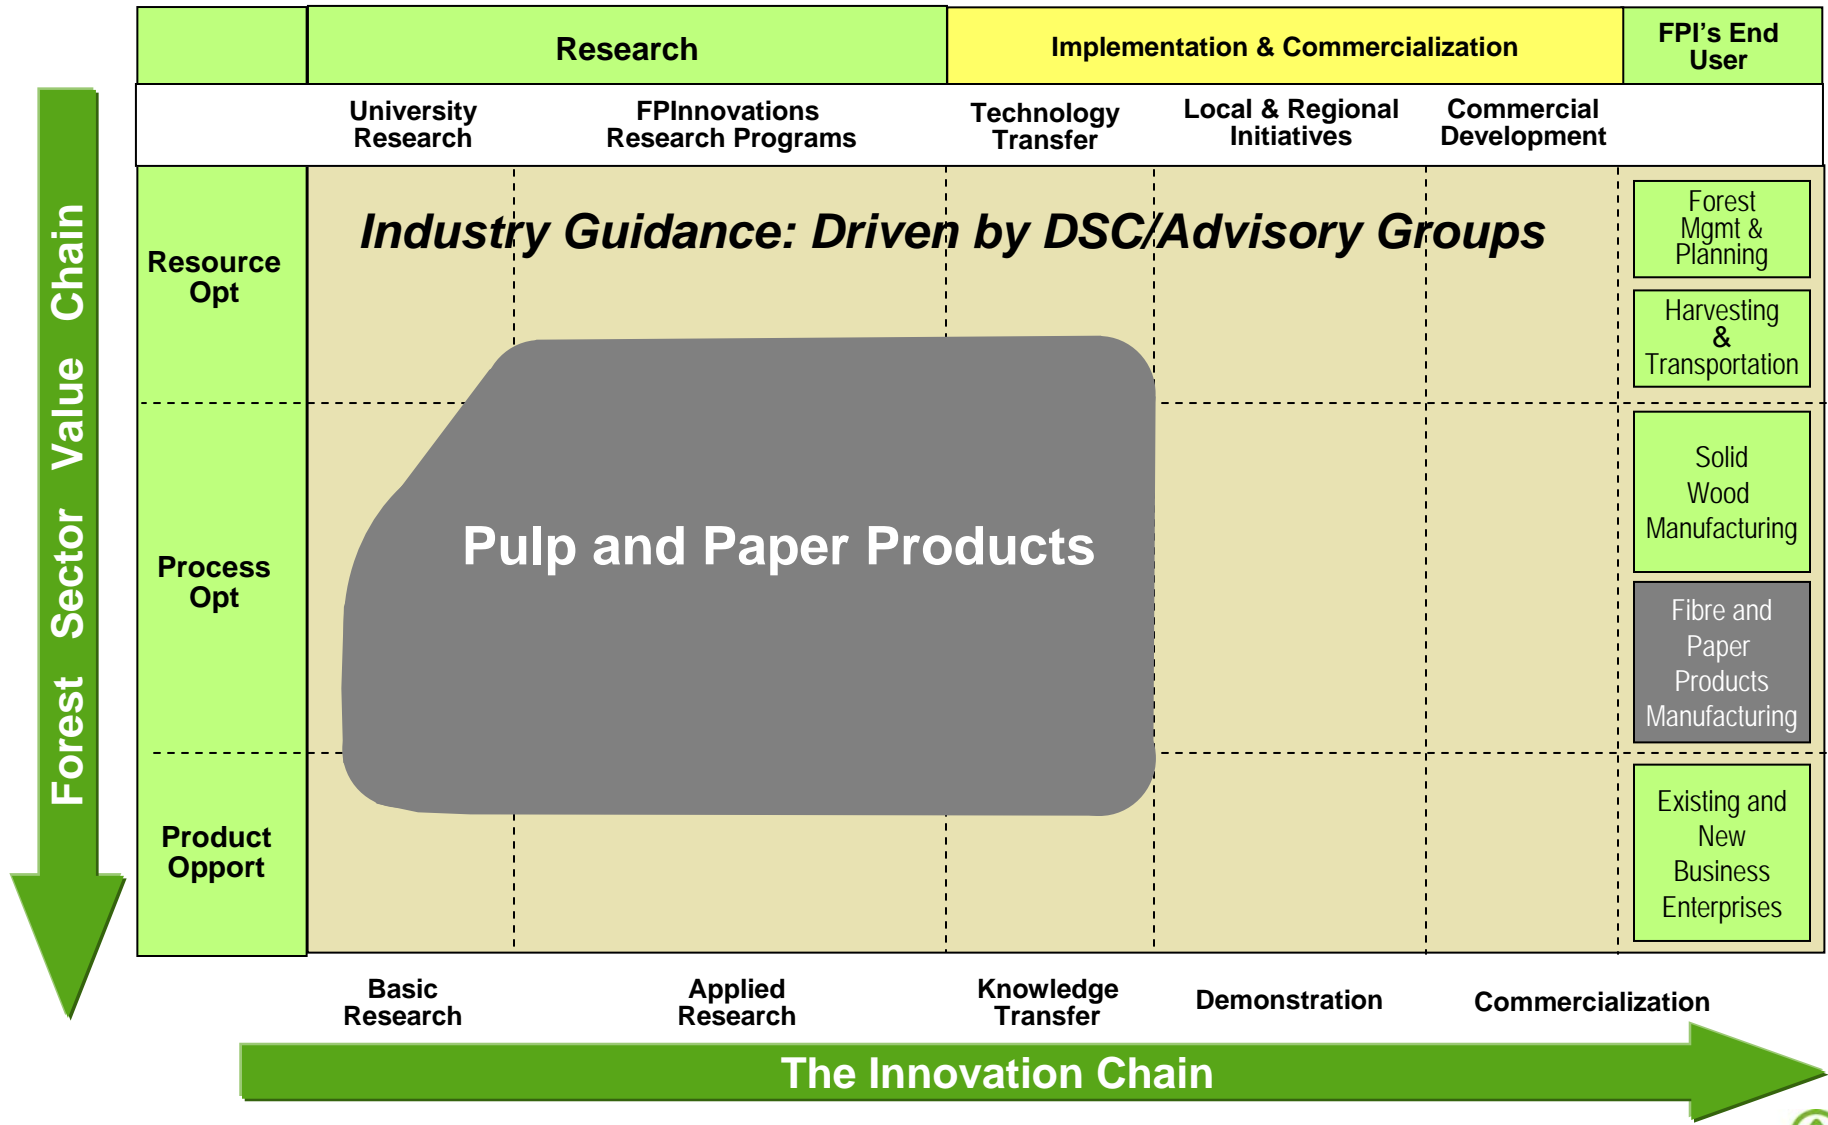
Research

Implementation & Commercialization

FPI's End User

University Research

FPInnovations Research Programs

Technology Transfer

Local & Regional Initiatives

Commercial Development

Forest Sector Value Chain

Resource Opt

Process Opt

Product Opport

Industry Guidance: Driven by DSC/Advisory Groups

Pulp and Paper Products

Forest Mgmt & Planning

Harvesting & Transportation

Solid Wood Manufacturing

Fibre and Paper Products Manufacturing

Existing and New Business Enterprises

Basic Research

Applied Research

Knowledge Transfer

Demonstration

Commercialization

The Innovation Chain